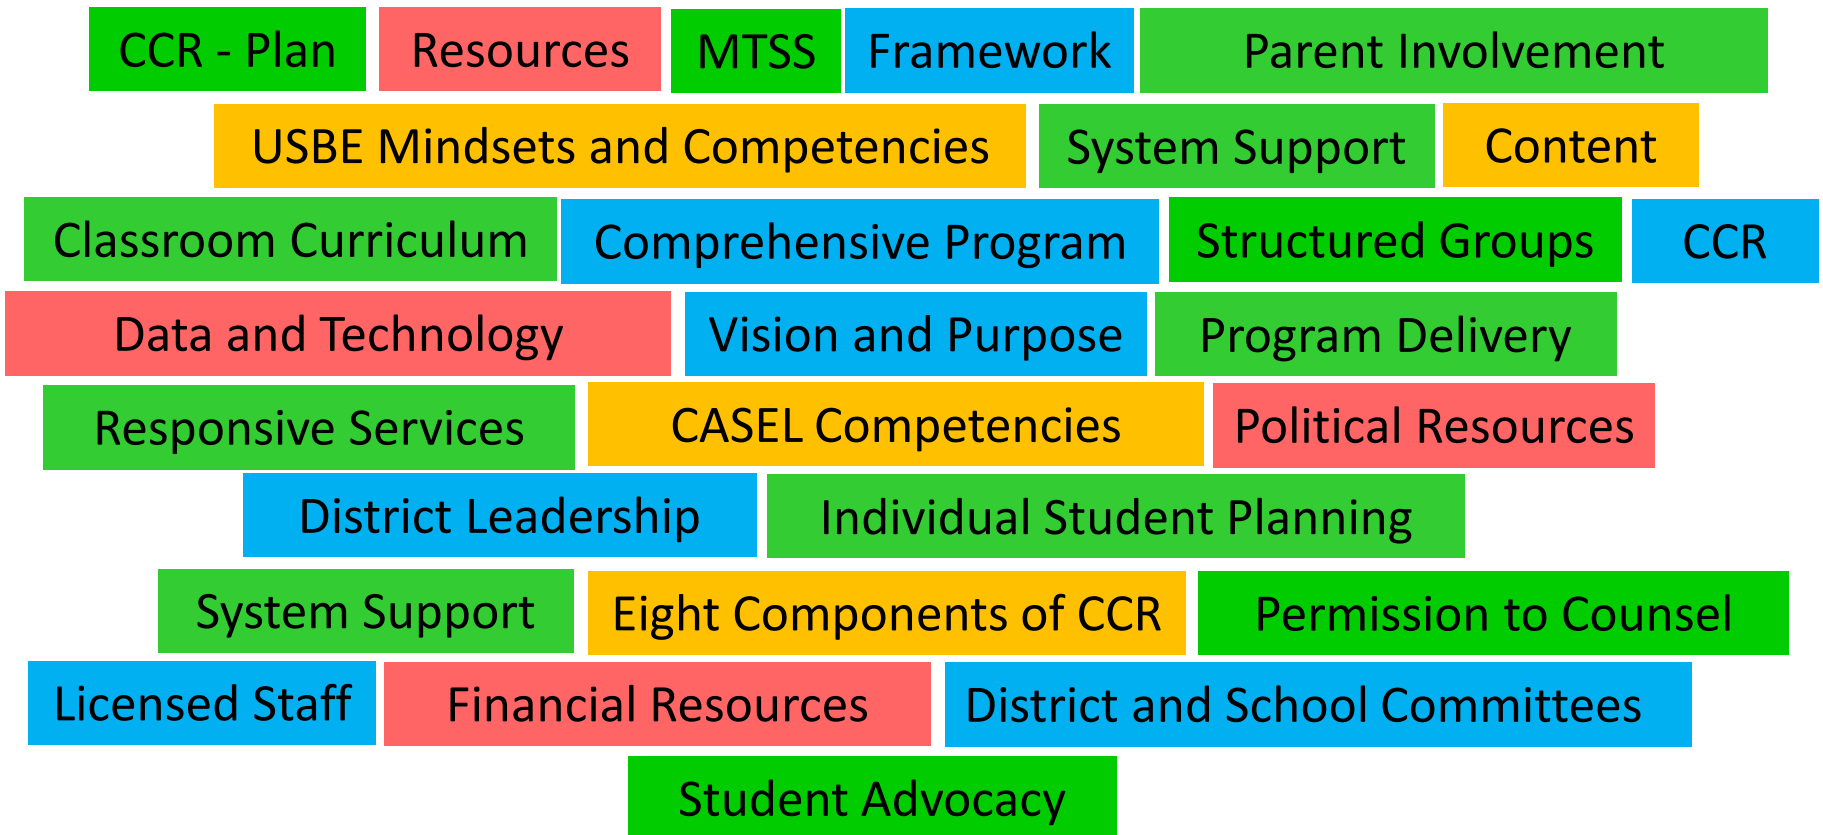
CCR - Plan Resources MTSS Framework Parent Involvement

USBE Mindsets and Competencies System Support Content

Classroom Curriculum Comprehensive Program Structured Groups CCR

Data and Technology Vision and Purpose Program Delivery

Responsive Services CASEL Competencies Political Resources

District Leadership Individual Student Planning

System Support Eight Components of CCR Permission to Counsel

Licensed Staff Financial Resources District and School Committees

Student Advocacy